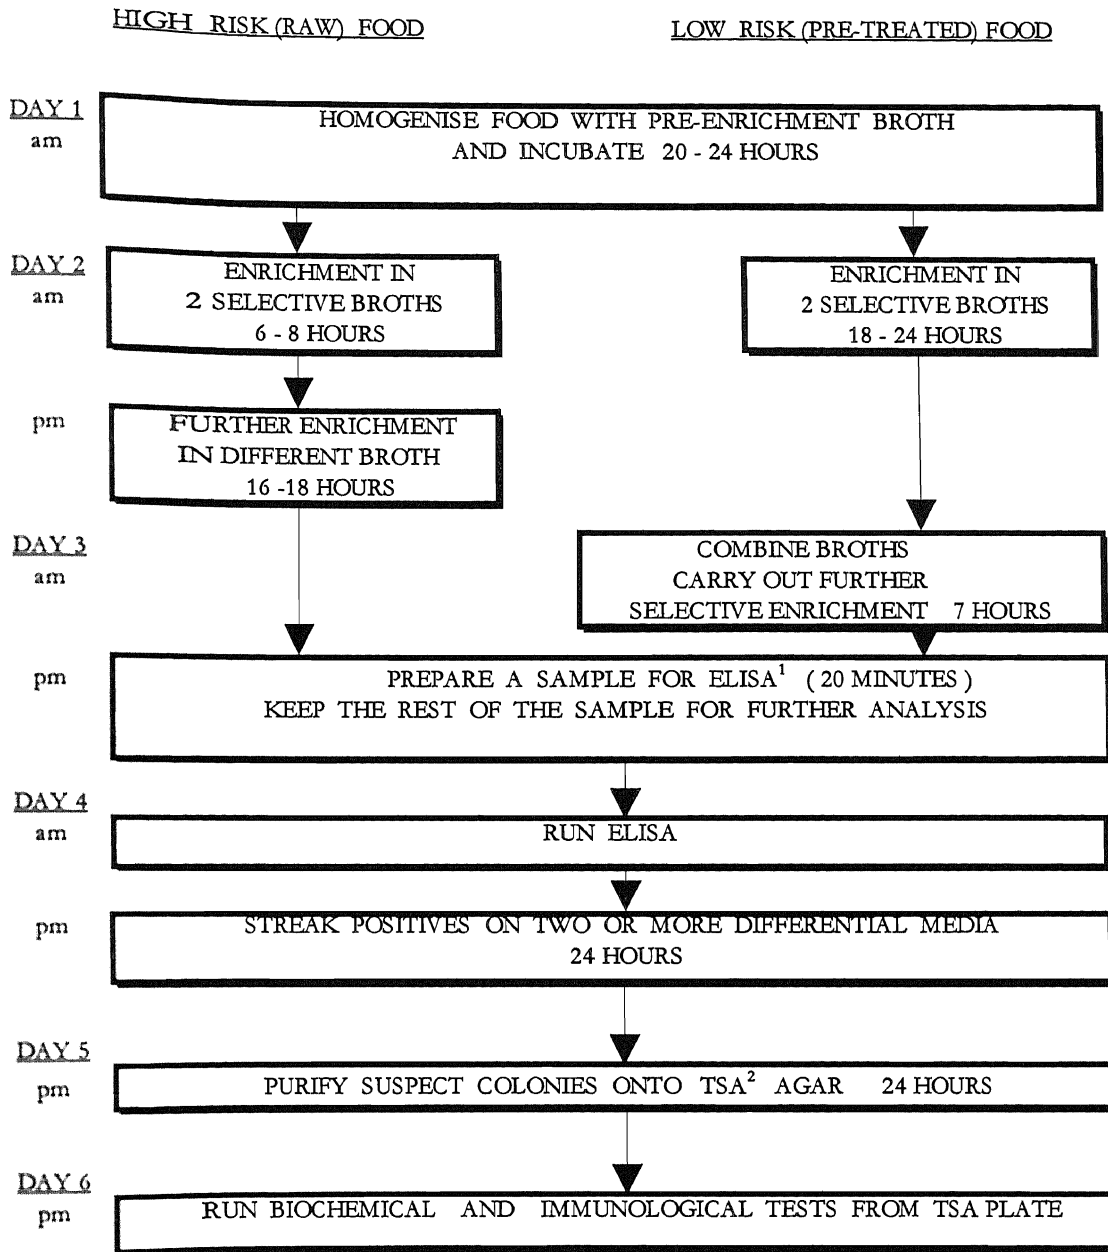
HIGH RISK (RAW) FOOD

LOW RISK (PRE-TREATED) FOOD

DAY 1
am

HOMOGENISE FOOD WITH PRE-ENRICHMENT BROTH AND INCUBATE 20 - 24 HOURS

DAY 2
am

ENRICHMENT IN 2 SELECTIVE BROTHS 6 - 8 HOURS

ENRICHMENT IN 2 SELECTIVE BROTHS 18 - 24 HOURS

pm

FURTHER ENRICHMENT IN DIFFERENT BROTH 16 -18 HOURS

DAY 3
am

COMBINE BROTHS CARRY OUT FURTHER SELECTIVE ENRICHMENT 7 HOURS

pm

PREPARE A SAMPLE FOR ELISA$^1$ ( 20 MINUTES ) KEEP THE REST OF THE SAMPLE FOR FURTHER ANALYSIS

DAY 4
am

RUN ELISA

pm

STREAK POSITIVES ON TWO OR MORE DIFFERENTIAL MEDIA 24 HOURS

DAY 5
pm

PURIFY SUSPECT COLONIES ONTO TSA$^2$ AGAR 24 HOURS

DAY 6
pm

RUN BIOCHEMICAL AND IMMUNOLOGICAL TESTS FROM TSA PLATE